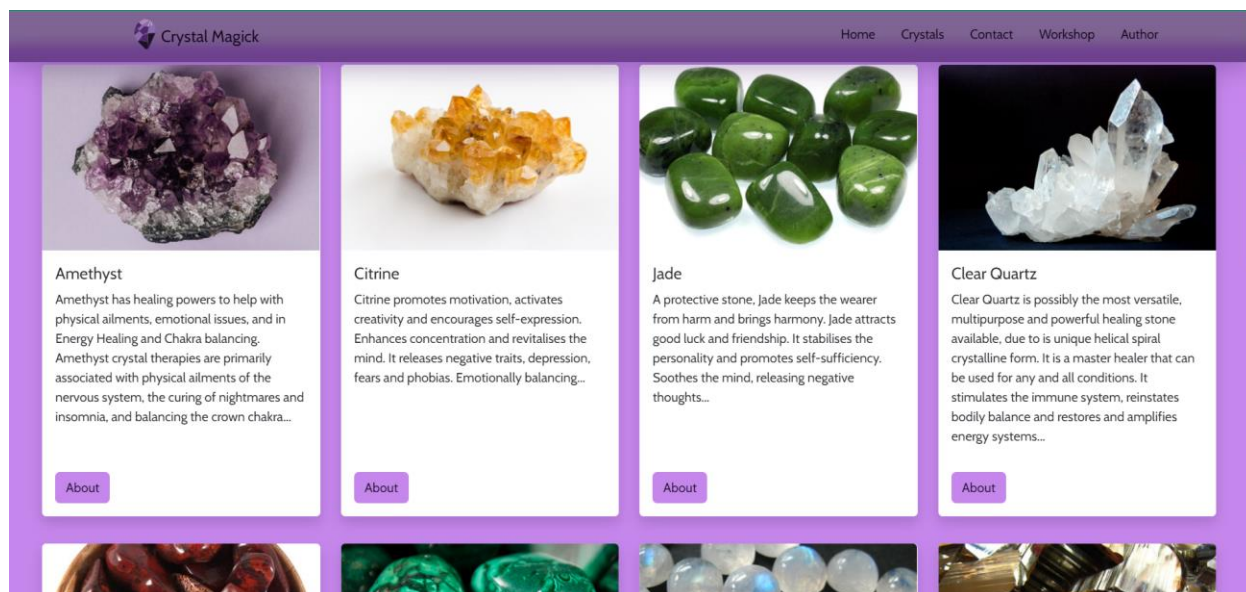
Crystal Magick

Home Crystals Contact Workshop Author

Amethyst

Amethyst has healing powers to help with physical ailments, emotional issues, and in Energy Healing and Chakra balancing. Amethyst crystal therapies are primarily associated with physical ailments of the nervous system, the curing of nightmares and insomnia, and balancing the crown chakra...

About

Citrine

Citrine promotes motivation, activates creativity and encourages self-expression. Enhances concentration and revitalises the mind. It releases negative traits, depression, fears and phobias. Emotionally balancing...

About

Jade

A protective stone, Jade keeps the wearer from harm and brings harmony. Jade attracts good luck and friendship. It stabilises the personality and promotes self-sufficiency. Soothes the mind, releasing negative thoughts...

About

Clear Quartz

Clear Quartz is possibly the most versatile, multipurpose and powerful healing stone available, due to is unique helical spiral crystalline form. It is a master healer that can be used for any and all conditions. It stimulates the immune system, reinstates bodily balance and restores and amplifies energy systems...

About